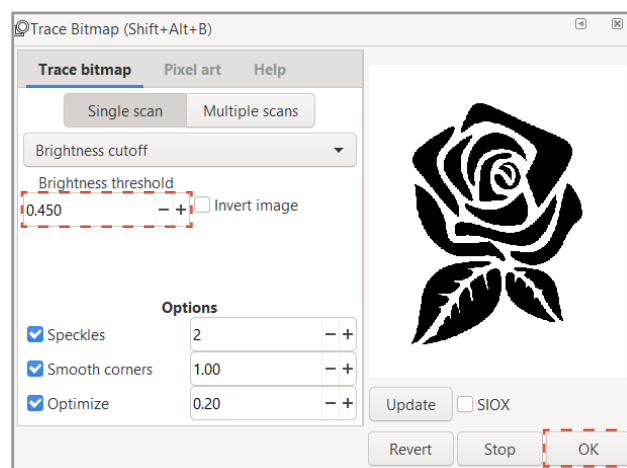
Trace Bitmap (Shift+Alt+B)

Trace bitmap | Pixel art | Help

Single scan | Multiple scans

Brightness cutoff

Brightness threshold

0.450 − +

Invert image

Options

Speckles 2 − +

Smooth corners 1.00 − +

Optimize 0.20 − +

Update

SIOX

Revert

Stop

OK